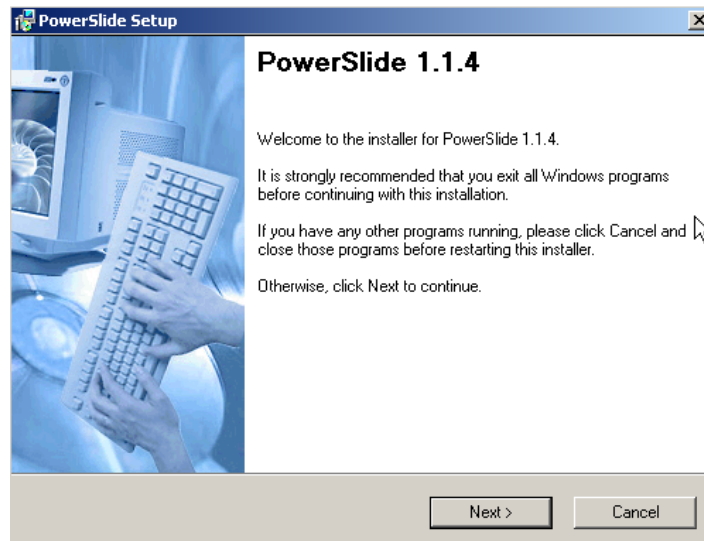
PowerSlide Setup

PowerSlide 1.1.4

Welcome to the installer for PowerSlide 1.1.4.

It is strongly recommended that you exit all Windows programs before continuing with this installation.

If you have any other programs running, please click Cancel and close those programs before restarting this installer.

Otherwise, click Next to continue.

Next >

Cancel